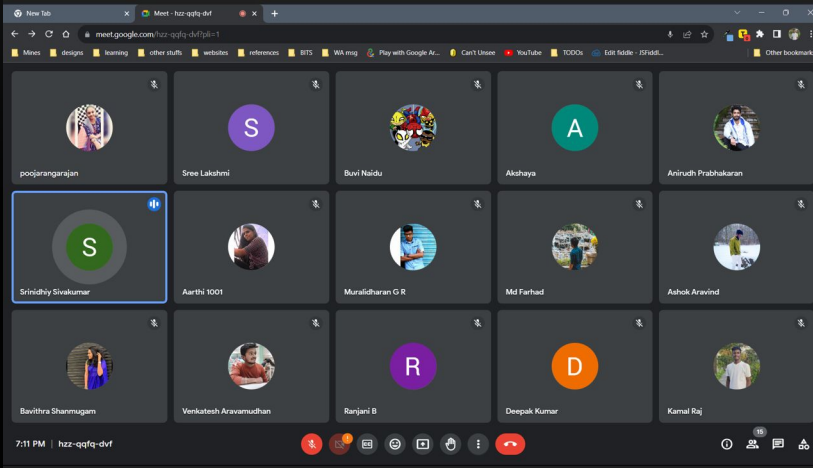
New Tab
Meet - hzz-qqfq-dvf
meet.google.com/hzz-qqfq-dvf?pli=1
Mines designs learning other stuffs websites references BITS WA msg Play with Google Ar... Can't Unsee YouTube TODOs Edit fiddle - JSFiddl... Other bookmarks

poojarangarajan
S
Sree Lakshmi
Buvi Naidu
A
Akshaya
Anirudh Prabhakaran
S
Srinidhiy Sivakumar
Aarthi 1001
Muralidharan G R
Md Farhad
Ashok Aravind
Bavithra Shanmugam
Venkatesh Aravamudhan
R
Ranjani B
D
Deepak Kumar
Kamal Raj

7:11 PM | hzz-qqfq-dvf
1
15